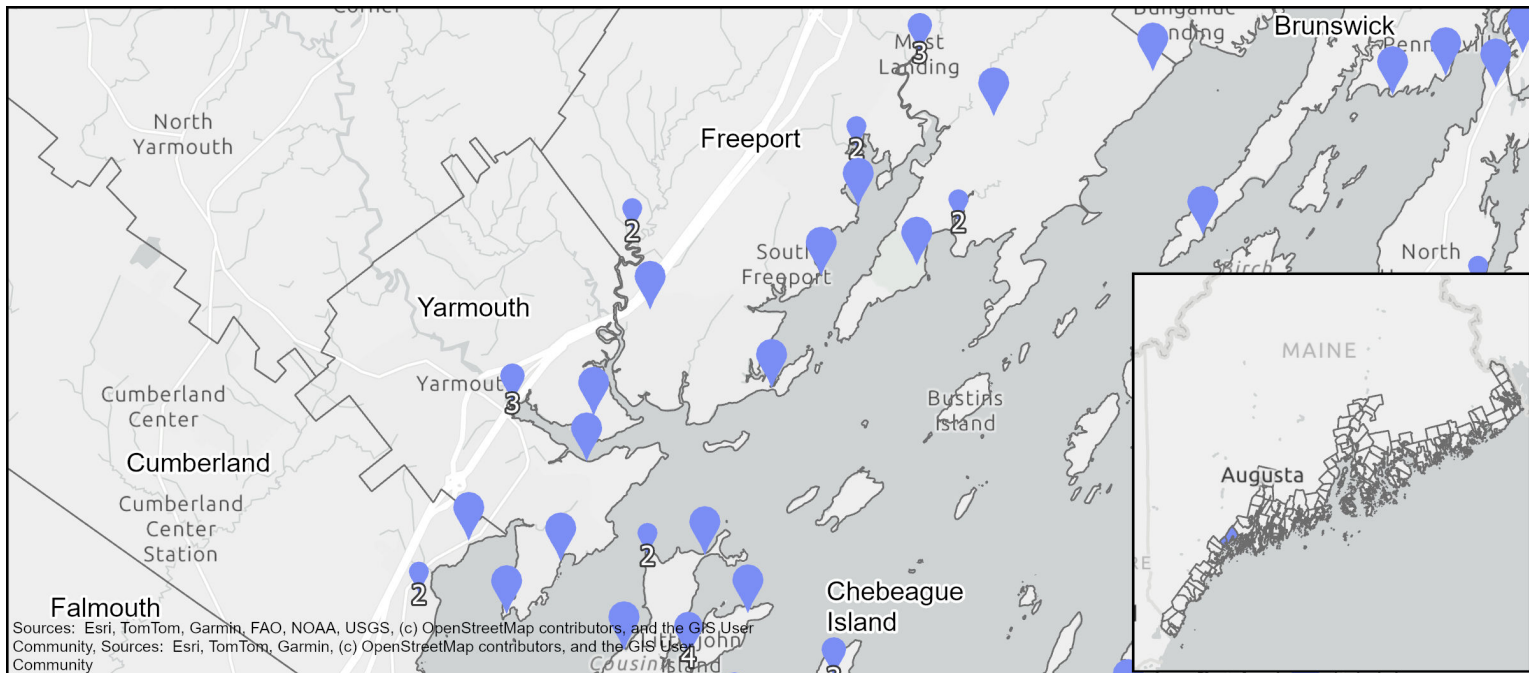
Brunswick
Most Landing
3
Freeport
North Yarmouth
2
2
2
South Freeport
Yarmouth
Yarmouth
3
Bustins Island
Cumberland Center
Cumberland
Cumberland Center Station
2
2
North
MAINE
Augusta
Chebeague Island
Falmouth
4
Sources: Esri, TomTom, Garmin, FAO, NOAA, USGS, (c) OpenStreetMap contributors, and the GIS User Community, Sources: Esri, TomTom, Garmin, (c) OpenStreetMap contributors, and the GIS User Community